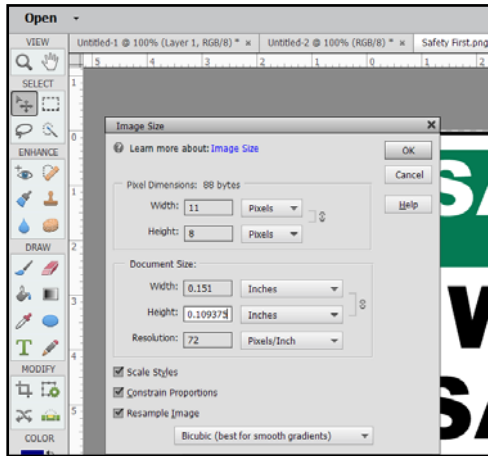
Open

VIEW

SELECT

ENHANCE

DRAW

MODIFY

COLOR

Untitled-1 @ 100% (Layer 1, RGB/8) * ×

Untitled-2 @ 100% (RGB/8) * ×

Safety First.png

5 4 3 2 1 0 1 2

1

2

3

4

5

Image Size

×

Learn more about: Image Size

OK

Cancel

Help

Pixel Dimensions: 88 bytes

Width: 11 Pixels

Height: 8 Pixels

Document Size:

Width: 0.151 Inches

Height: 0.109375 Inches

Resolution: 72 Pixels/Inch

Scale Styles

Constrain Proportions

Resample Image

Bicubic (best for smooth gradients)

SA

W

SA